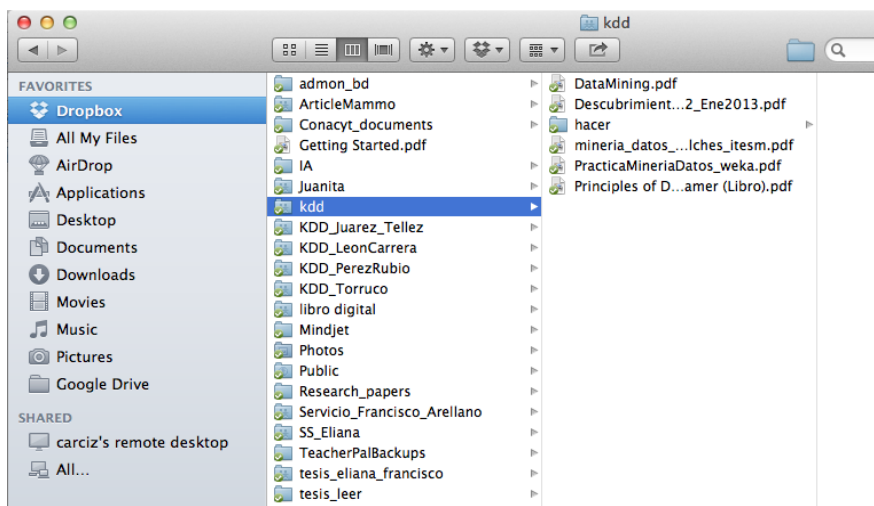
kdd

FAVORITES
Dropbox
All My Files
AirDrop
Applications
Desktop
Documents
Downloads
Movies
Music
Pictures
Google Drive

SHARED
carciz's remote desktop
All...

admon_bd
ArticleMammo
Conacyt_documents
Getting Started.pdf
IA
Juanita
kdd
KDD_Juarez_Tellez
KDD_LeonCarrera
KDD_PerezRubio
KDD_Torruco
libro digital
Mindjet
Photos
Public
Research_papers
Servicio_Francisco_Arellano
SS_Eliana
TeacherPalBackups
tesis_eliana_francisco
tesis_leer

DataMining.pdf
Descubrimient...2_Ene2013.pdf
hacer
mineria_datos_...lches_itesm.pdf
PracticaMineriaDatos_weka.pdf
Principles of D...amer (Libro).pdf